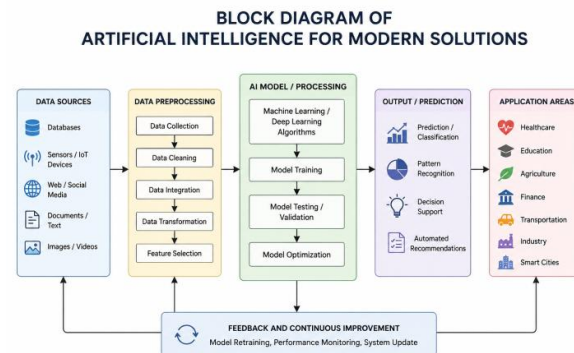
BLOCK DIAGRAM OF
ARTIFICIAL INTELLIGENCE FOR MODERN SOLUTIONS

DATA SOURCES
Databases
Sensors / IoT Devices
Web / Social Media
Documents / Text
Images / Videos

DATA PREPROCESSING
Data Collection
Data Cleaning
Data Integration
Data Transformation
Feature Selection

AI MODEL / PROCESSING
Machine Learning / Deep Learning Algorithms
Model Training
Model Testing / Validation
Model Optimization

OUTPUT / PREDICTION
Prediction / Classification
Pattern Recognition
Decision Support
Automated Recommendations

APPLICATION AREAS
Healthcare
Education
Agriculture
Finance
Transportation
Industry
Smart Cities

FEEDBACK AND CONTINUOUS IMPROVEMENT
Model Retraining, Performance Monitoring, System Update